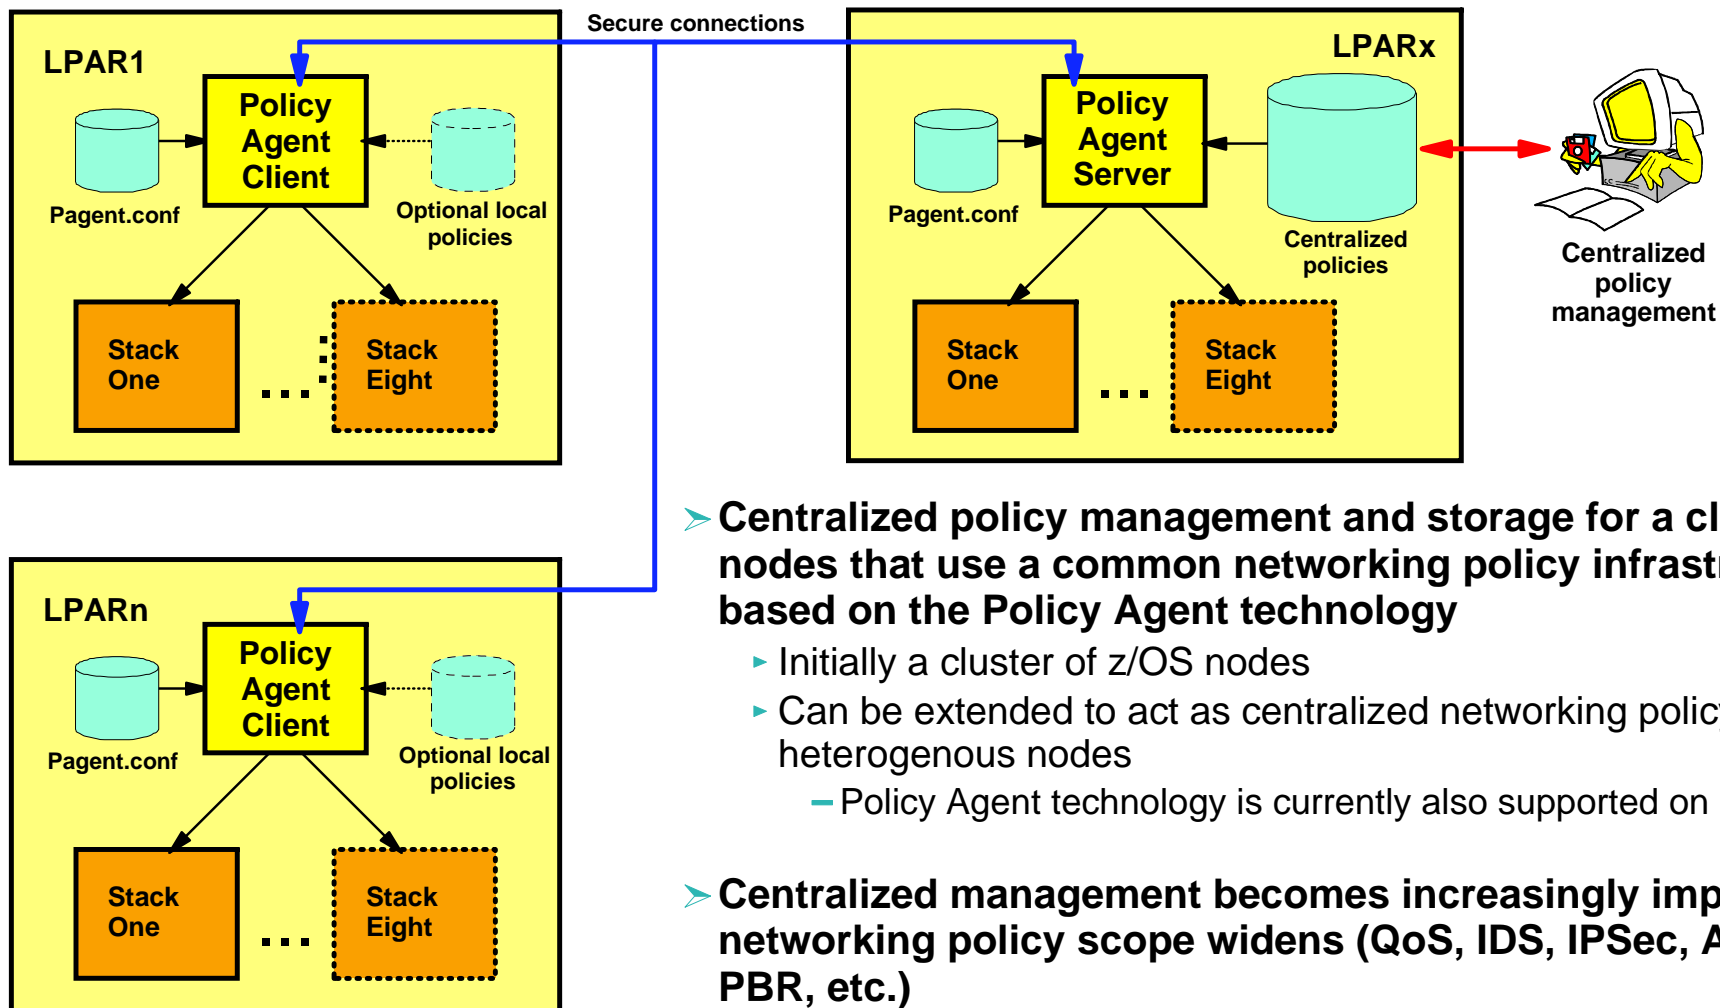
Secure connections

LPAR1

Policy Agent Client

Pagent.conf

Optional local policies

Stack One

...

Stack Eight

LPARx

Policy Agent Server

Pagent.conf

Centralized policies

Stack One

...

Stack Eight

Centralized policy management

LPARn

Policy Agent Client

Pagent.conf

Optional local policies

Stack One

...

Stack Eight

Centralized policy management and storage for a cl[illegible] nodes that use a common networking policy infrastr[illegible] based on the Policy Agent technology

Initially a cluster of z/OS nodes

Can be extended to act as centralized networking polic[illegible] heterogenous nodes

– Policy Agent technology is currently also supported on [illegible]

Centralized management becomes increasingly imp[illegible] networking policy scope widens (QoS, IDS, IPSec, A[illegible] PBR, etc.)